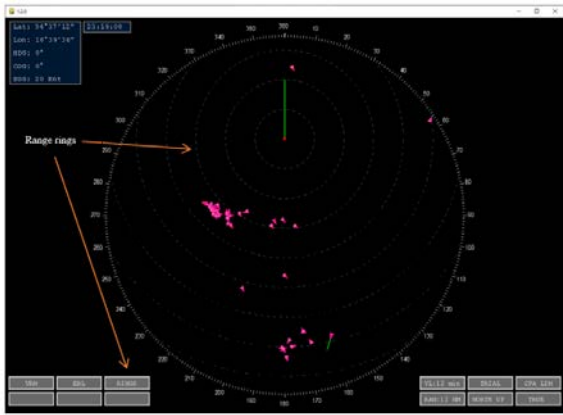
Lat: 54°17'12"
23:19:09
Lon: 16°19'34"
HDG: 0°
COG: 0°
SOG: 20 knt

Range rings

360
10
20
30
40
50
60
70
80
100
110
120
130
140
150
160
170
180
190
200
210
220
230
240
250
260
270
280
290
300
310
320
330
340
350

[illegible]
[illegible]
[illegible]

VL:12 min
TRIAL
CPA LIM
RAN:12 NM
NORTH UP
TRUE